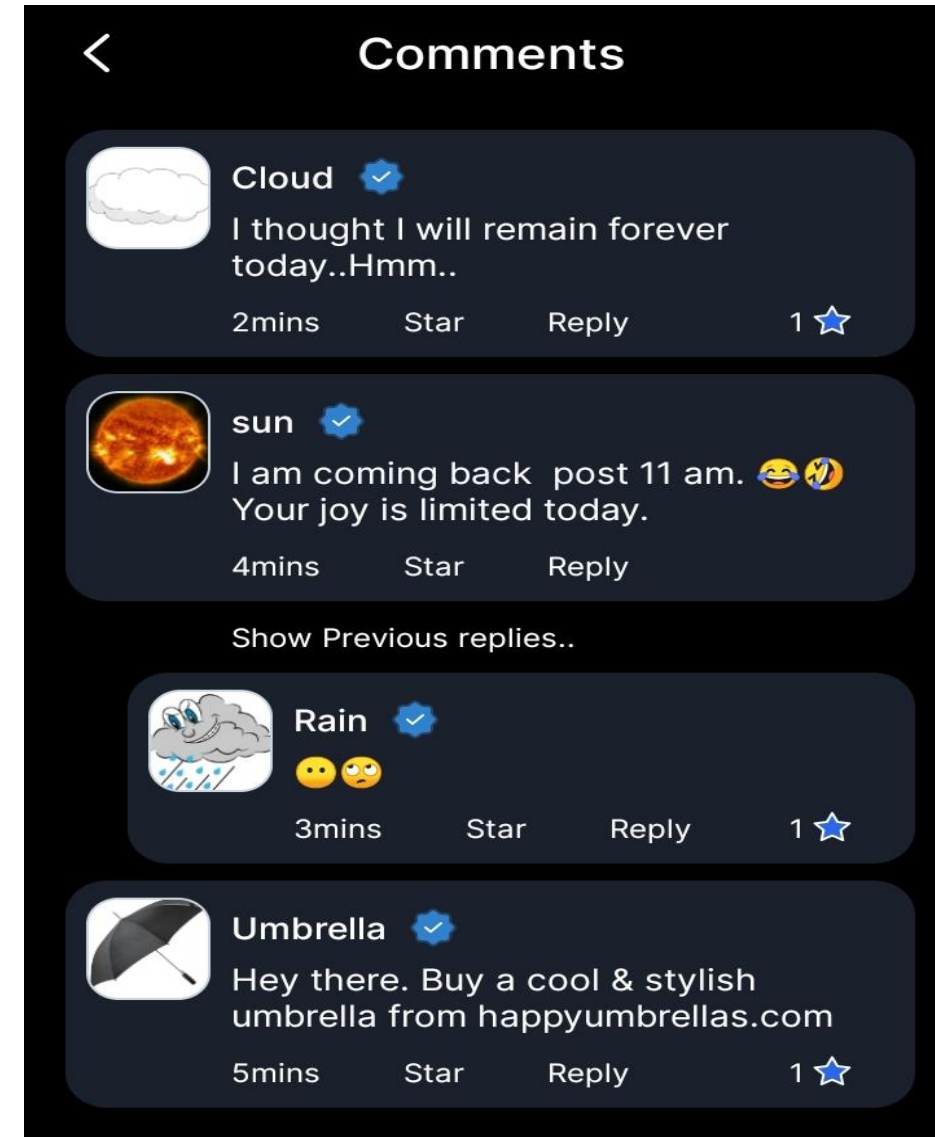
<

Comments

Cloud
I thought I will remain forever today..Hmm..
2mins Star Reply 1 ☆

sun
I am coming back post 11 am. 😂🤣
Your joy is limited today.
4mins Star Reply

Show Previous replies..

Rain
😶🙄
3mins Star Reply 1 ☆

Umbrella
Hey there. Buy a cool & stylish umbrella from happyumbrellas.com
5mins Star Reply 1 ☆